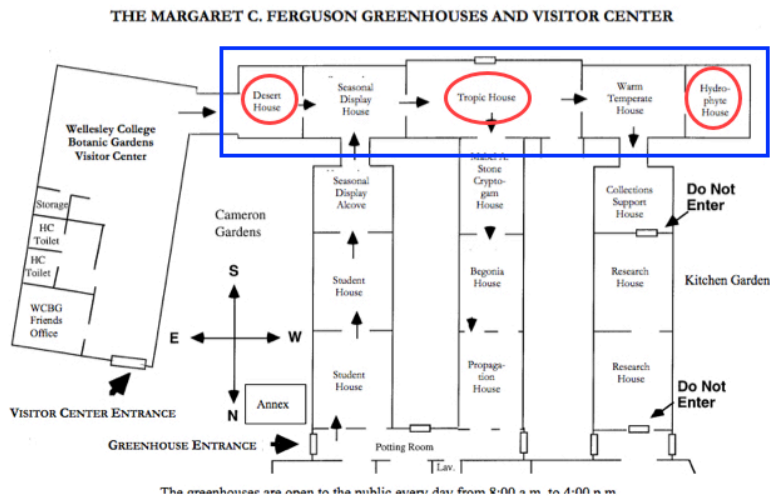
THE MARGARET C. FERGUSON GREENHOUSES AND VISITOR CENTER

Desert House

Seasonal Display House

Tropic House

Warm Temperate House

Hydrophyte House

Wellesley College Botanic Gardens Visitor Center

Storage

HC Toilet

HC Toilet

WCBG Friends Office

Cameron Gardens

Seasonal Display Alcove

Mabel A. Stone Cryptogam House

Collections Support House

Do Not Enter

Student House

Begonia House

Research House

Kitchen Garden

S

E

W

N

Student House

Propagation House

Research House

Do Not Enter

Annex

VISITOR CENTER ENTRANCE

GREENHOUSE ENTRANCE

Potting Room

Lav.

The greenhouses are open to the public every day from 8:00 a.m. to 4:00 p.m.